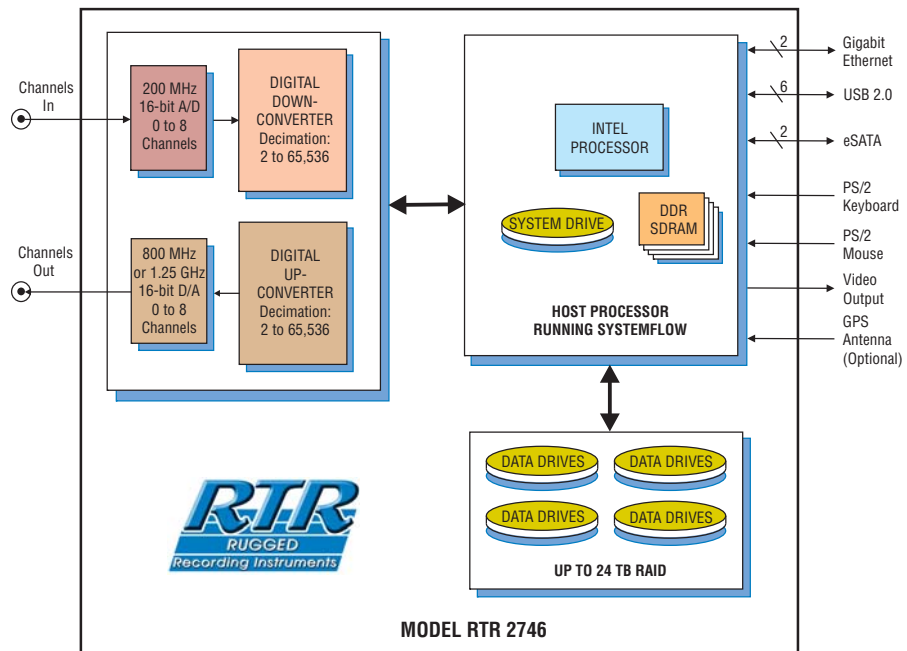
Channels In

200 MHz 16-bit A/D 0 to 8 Channels

DIGITAL DOWN-CONVERTER Decimation: 2 to 65,536

Channels Out

800 MHz or 1.25 GHz 16-bit D/A 0 to 8 Channels

DIGITAL UP-CONVERTER Decimation: 2 to 65,536

INTEL PROCESSOR

SYSTEM DRIVE

DDR SDRAM

HOST PROCESSOR RUNNING SYSTEMFLOW

2
Gigabit Ethernet

6
USB 2.0

2
eSATA

PS/2 Keyboard

PS/2 Mouse

Video Output

GPS Antenna (Optional)

DATA DRIVES

DATA DRIVES

DATA DRIVES

DATA DRIVES

UP TO 24 TB RAID

RTR
RUGGED
Recording Instruments

MODEL RTR 2746